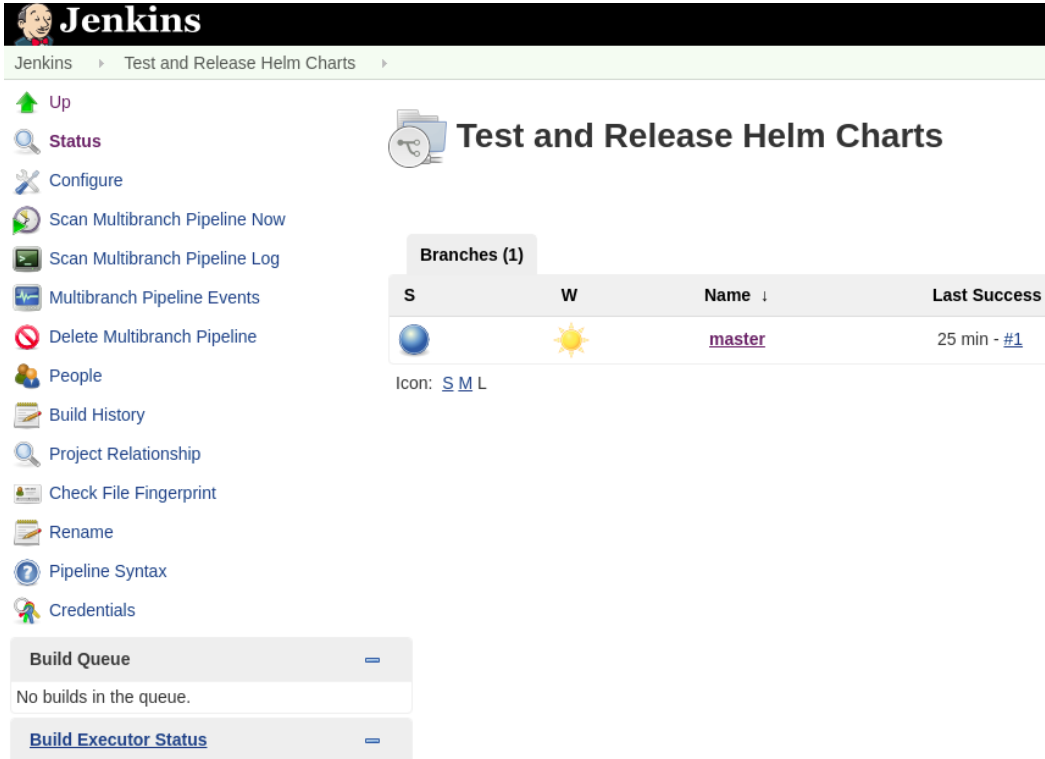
Jenkins

Jenkins › Test and Release Helm Charts ›

Up
Status
Configure
Scan Multibranch Pipeline Now
Scan Multibranch Pipeline Log
Multibranch Pipeline Events
Delete Multibranch Pipeline
People
Build History
Project Relationship
Check File Fingerprint
Rename
Pipeline Syntax
Credentials

Build Queue
No builds in the queue.

Build Executor Status

Test and Release Helm Charts

Branches (1)

| S | W | Name ↓ | Last Success |
|---|---|---|---|
| | | master | 25 min - #1 |

Icon: S M L